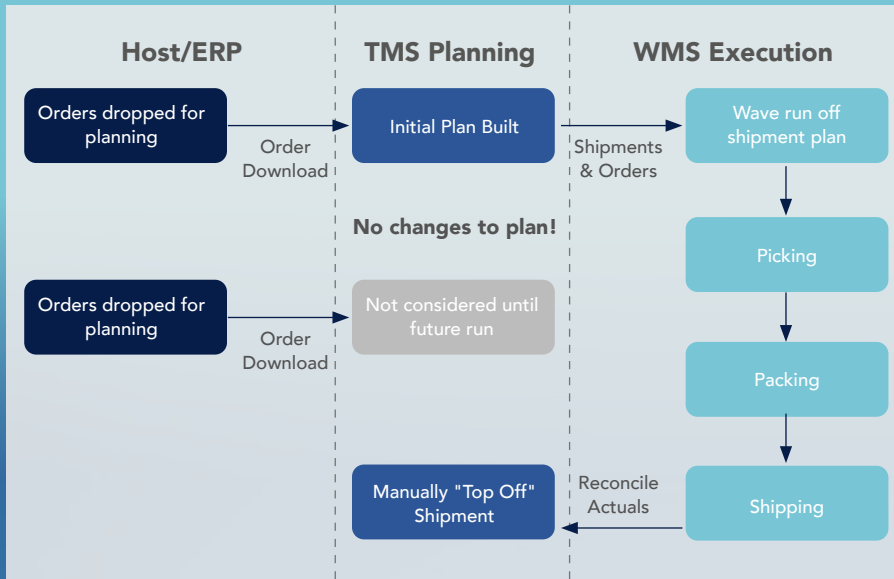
Host/ERP

TMS Planning

WMS Execution

Orders dropped for planning

Order Download

Initial Plan Built

Shipments & Orders

Wave run off shipment plan

No changes to plan!

Picking

Orders dropped for planning

Order Download

Not considered until future run

Packing

Manually "Top Off" Shipment

Reconcile Actuals

Shipping